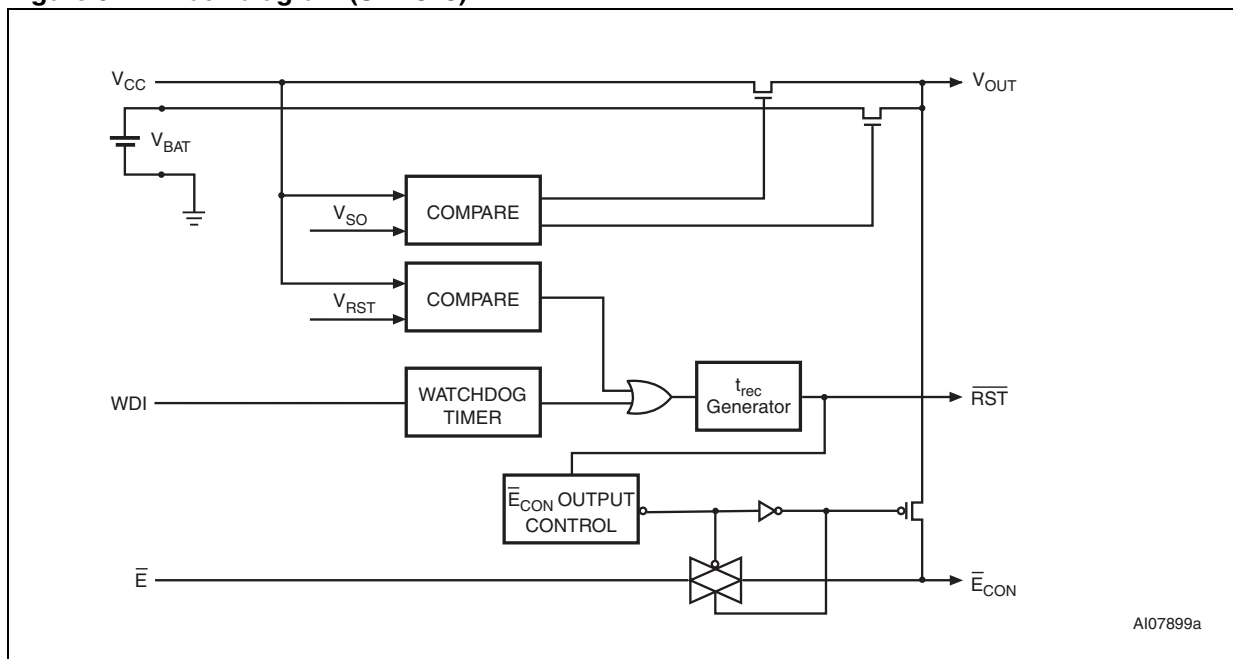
$V_{CC}$

$V_{OUT}$

$V_{BAT}$

$V_{SO}$

COMPARE

$V_{RST}$

COMPARE

WDI

WATCHDOG TIMER

$t_{rec}$ Generator

$\overline{RST}$

$\overline{E}_{CON}$ OUTPUT CONTROL

$\overline{E}$

$\overline{E}_{CON}$

AI07899a